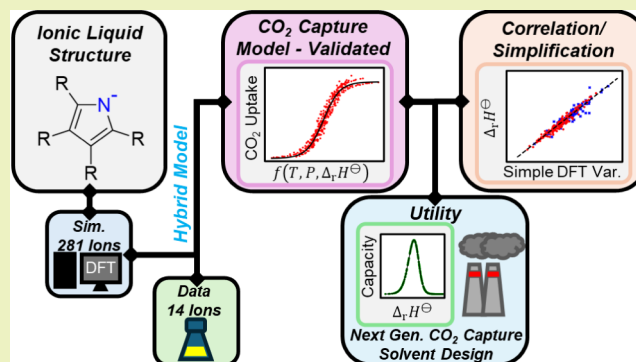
Ionic Liquid Structure

R R N $^-$ R R R

Sim. 281 Ions

DFT

Hybrid Model

Data 14 Ions

$CO_2$ Capture Model - Validated

$CO_2$ Uptake

$f(T, P, \Delta_r H^\ominus)$

Correlation/ Simplification

$\Delta_r H^\ominus$

Simple DFT Var.

Utility

Capacity

$\Delta_r H^\ominus$

Next Gen. $CO_2$ Capture Solvent Design